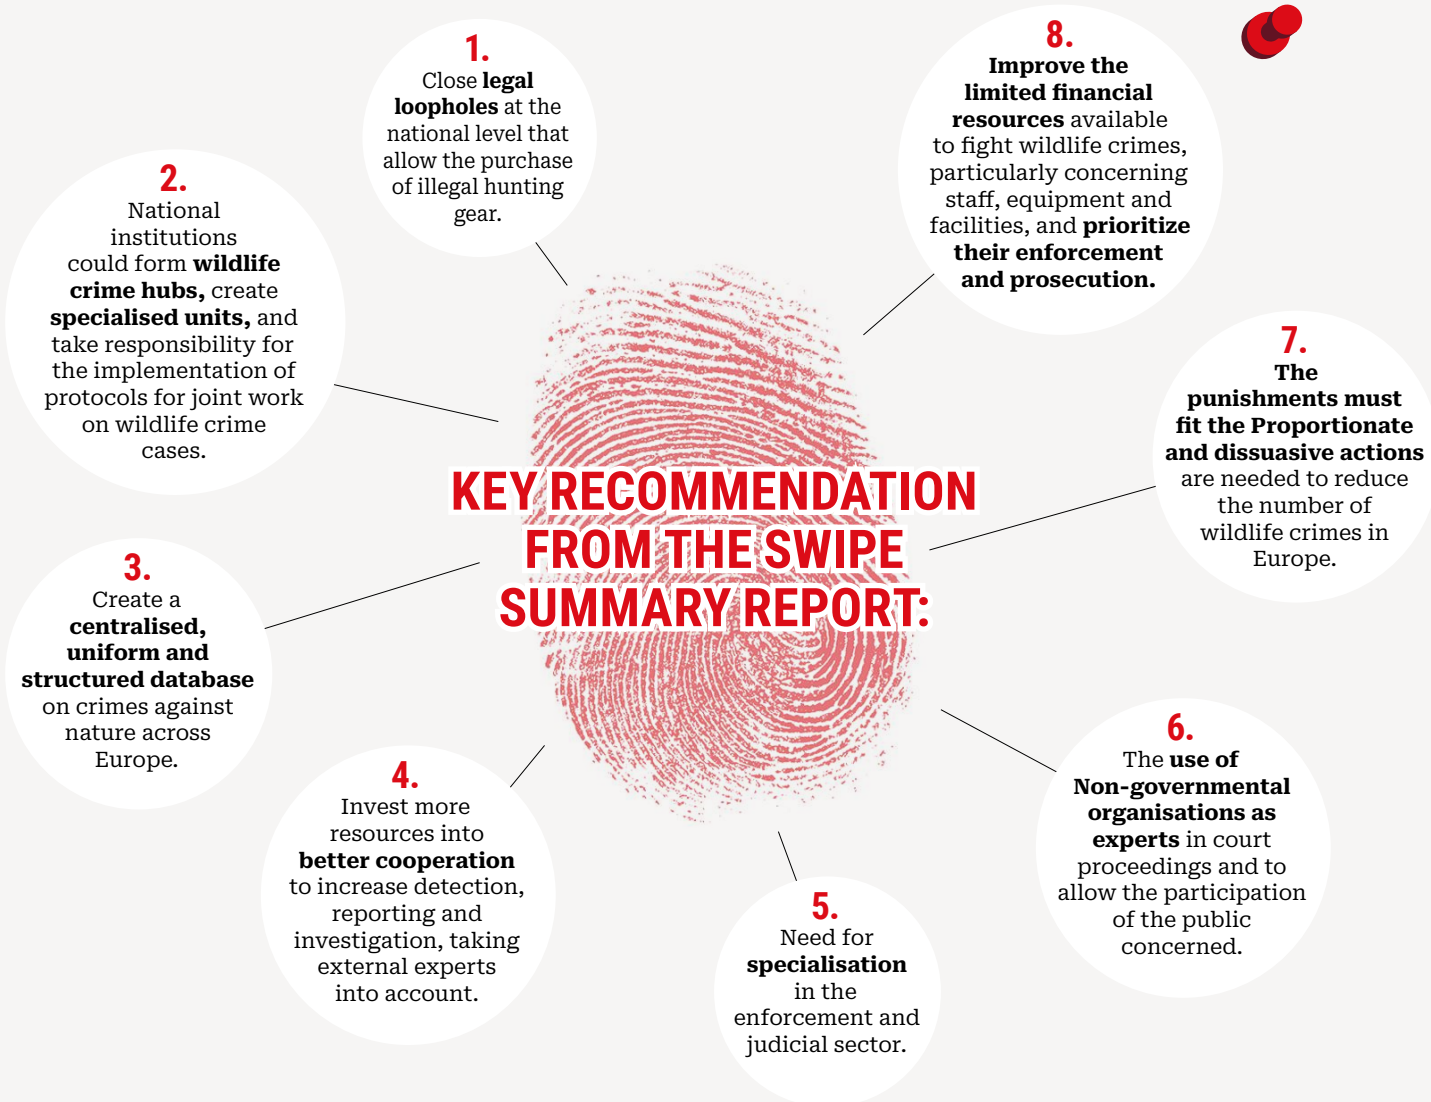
KEY RECOMMENDATION FROM THE SWIPE SUMMARY REPORT:

1.
Close legal loopholes at the national level that allow the purchase of illegal hunting gear.

2.
National institutions could form wildlife crime hubs, create specialised units, and take responsibility for the implementation of protocols for joint work on wildlife crime cases.

3.
Create a centralised, uniform and structured database on crimes against nature across Europe.

4.
Invest more resources into better cooperation to increase detection, reporting and investigation, taking external experts into account.

5.
Need for specialisation in the enforcement and judicial sector.

6.
The use of Non-governmental organisations as experts in court proceedings and to allow the participation of the public concerned.

7.
The punishments must fit the Proportionate and dissuasive actions are needed to reduce the number of wildlife crimes in Europe.

8.
Improve the limited financial resources available to fight wildlife crimes, particularly concerning staff, equipment and facilities, and prioritize their enforcement and prosecution.